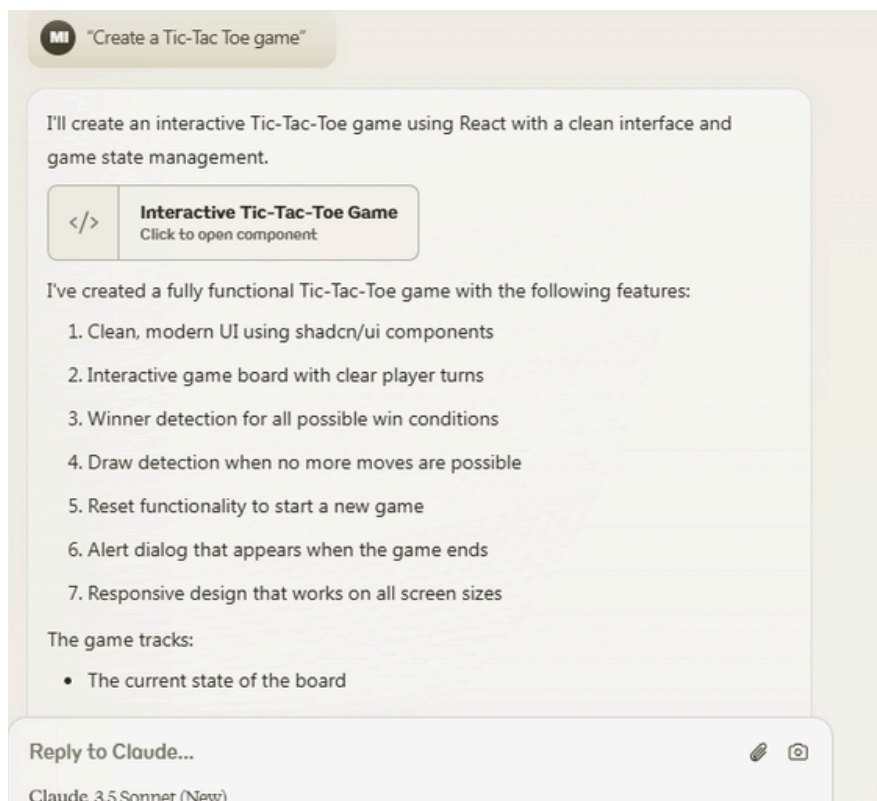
MI "Create a Tic-Tac Toe game"

I'll create an interactive Tic-Tac-Toe game using React with a clean interface and game state management.

</>
Interactive Tic-Tac-Toe Game
Click to open component

I've created a fully functional Tic-Tac-Toe game with the following features:

1. Clean, modern UI using shadcn/ui components
2. Interactive game board with clear player turns
3. Winner detection for all possible win conditions
4. Draw detection when no more moves are possible
5. Reset functionality to start a new game
6. Alert dialog that appears when the game ends
7. Responsive design that works on all screen sizes

The game tracks:

• The current state of the board

Reply to Claude...

Claude 3.5 Sonnet (New)